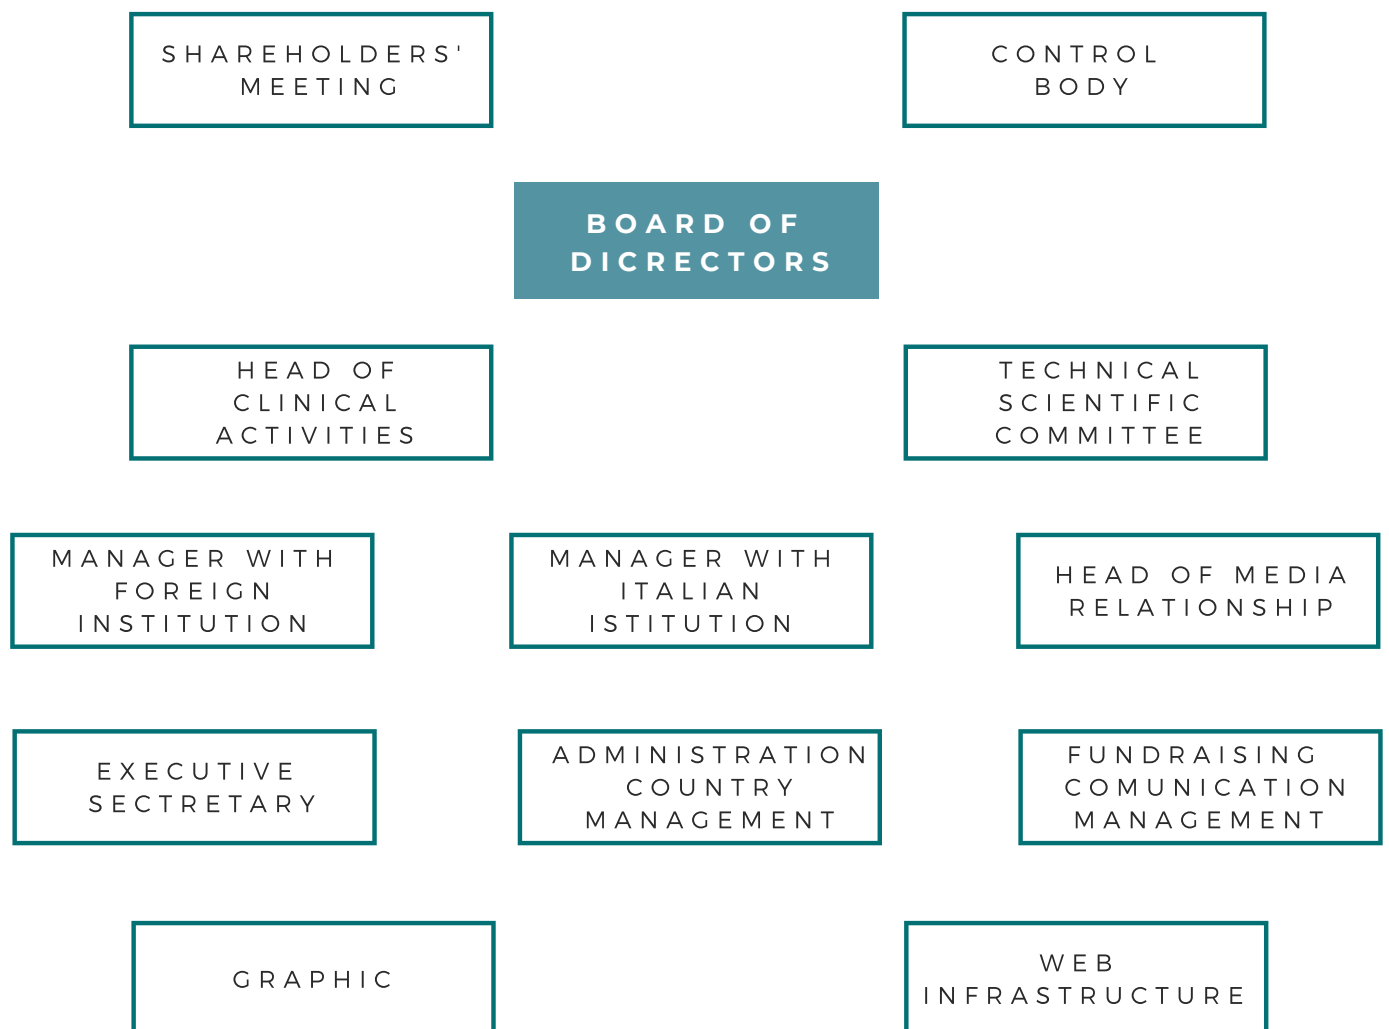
SHAREHOLDERS' MEETING

CONTROL BODY

BOARD OF DICRECTORS

HEAD OF CLINICAL ACTIVITIES

TECHNICAL SCIENTIFIC COMMITTEE

MANAGER WITH FOREIGN INSTITUTION

MANAGER WITH ITALIAN ISTITUTION

HEAD OF MEDIA RELATIONSHIP

EXECUTIVE SECTRETARY

ADMINISTRATION COUNTRY MANAGEMENT

FUNDRAISING COMUNICATION MANAGEMENT

GRAPHIC

WEB INFRASTRUCTURE